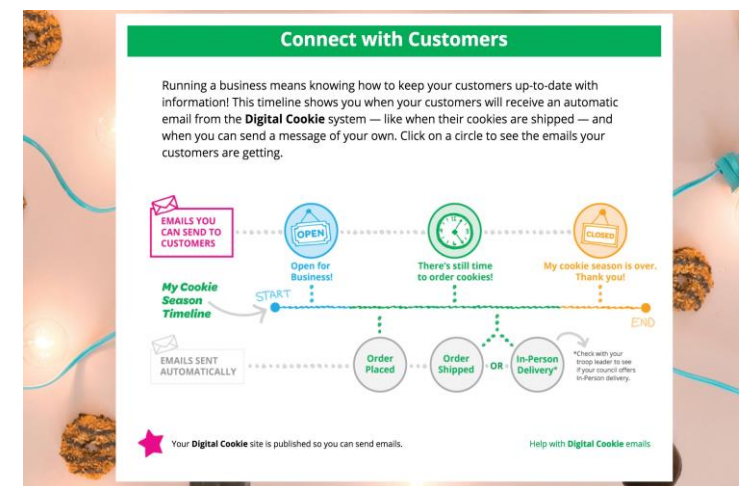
Connect with Customers

Running a business means knowing how to keep your customers up-to-date with information! This timeline shows you when your customers will receive an automatic email from the **Digital Cookie** system — like when their cookies are shipped — and when you can send a message of your own. Click on a circle to see the emails your customers are getting.

EMAILS YOU CAN SEND TO CUSTOMERS

OPEN

Open for Business!

There's still time to order cookies!

CLOSED

My cookie season is over. Thank you!

My Cookie Season Timeline

START

END

EMAILS SENT AUTOMATICALLY

Order Placed

Order Shipped

OR

In-Person Delivery*

*Check with your troop leader to see if your council offers In-Person delivery.

Your **Digital Cookie** site is published so you can send emails.

Help with **Digital Cookie** emails